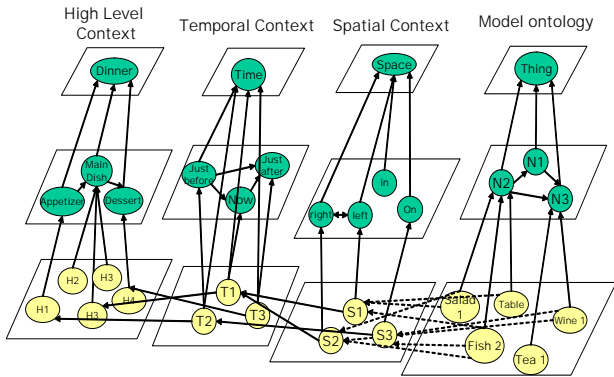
High Level Context

Temporal Context

Spatial Context

Model ontology

Dinner

Time

Space

Thing

Main Dish

Appetizer

Dessert

Just before

Just after

Now

right

left

in

On

N1

N2

N3

H1

H2

H3

H3

H4

T1

T2

T3

S1

S2

S3

Salad 1

Table

Wine 1

Fish 2

Tea 1